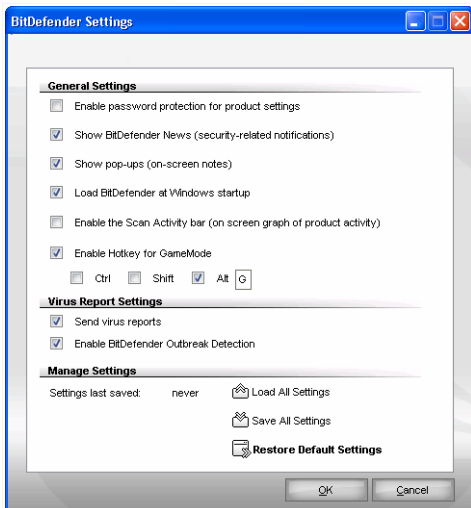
BitDefender Settings

General Settings

Enable password protection for product settings

Show BitDefender News (security-related notifications)

Show pop-ups (on-screen notes)

Load BitDefender at Windows startup

Enable the Scan Activity bar (on screen graph of product activity)

Enable Hotkey for GameMode

Ctrl Shift Alt G

Virus Report Settings

Send virus reports

Enable BitDefender Outbreak Detection

Manage Settings

Settings last saved: never

Load All Settings

Save All Settings

Restore Default Settings

OK Cancel